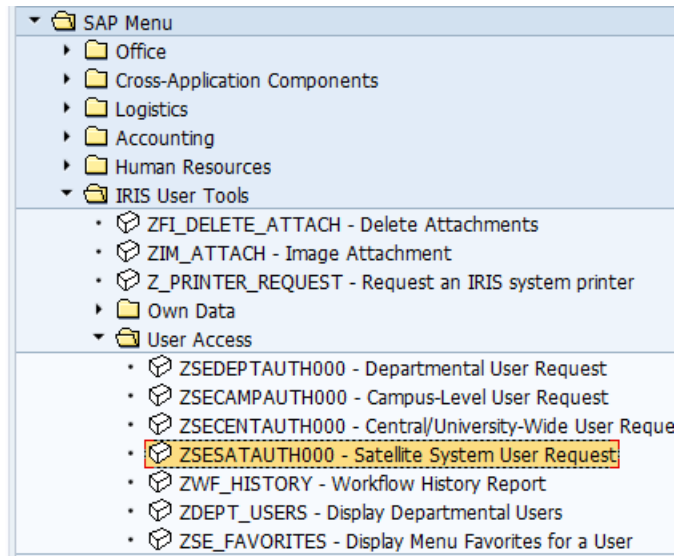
SAP Menu
Office
Cross-Application Components
Logistics
Accounting
Human Resources
IRIS User Tools
ZFI_DELETE_ATTACH - Delete Attachments
ZIM_ATTACH - Image Attachment
Z_PRINTER_REQUEST - Request an IRIS system printer
Own Data
User Access
ZSEDEPTAUTH000 - Departmental User Request
ZSECAMPAUTH000 - Campus-Level User Request
ZSECENTAUTH000 - Central/University-Wide User Reque
ZSESATAUTH000 - Satellite System User Request
ZWF_HISTORY - Workflow History Report
ZDEPT_USERS - Display Departmental Users
ZSE_FAVORITES - Display Menu Favorites for a User